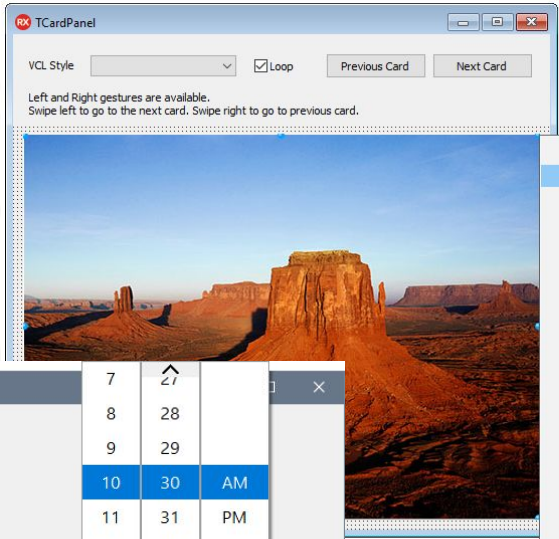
RX TCardPanel

VCL Style
Loop
Previous Card
Next Card

Left and Right gestures are available.
Swipe left to go to the next card. Swipe right to go to previous card.

| 7 | 27 | |
|---|---|---|
| 8 | 28 | |
| 9 | 29 | |
| 10 | 30 | AM |
| 11 | 31 | PM |